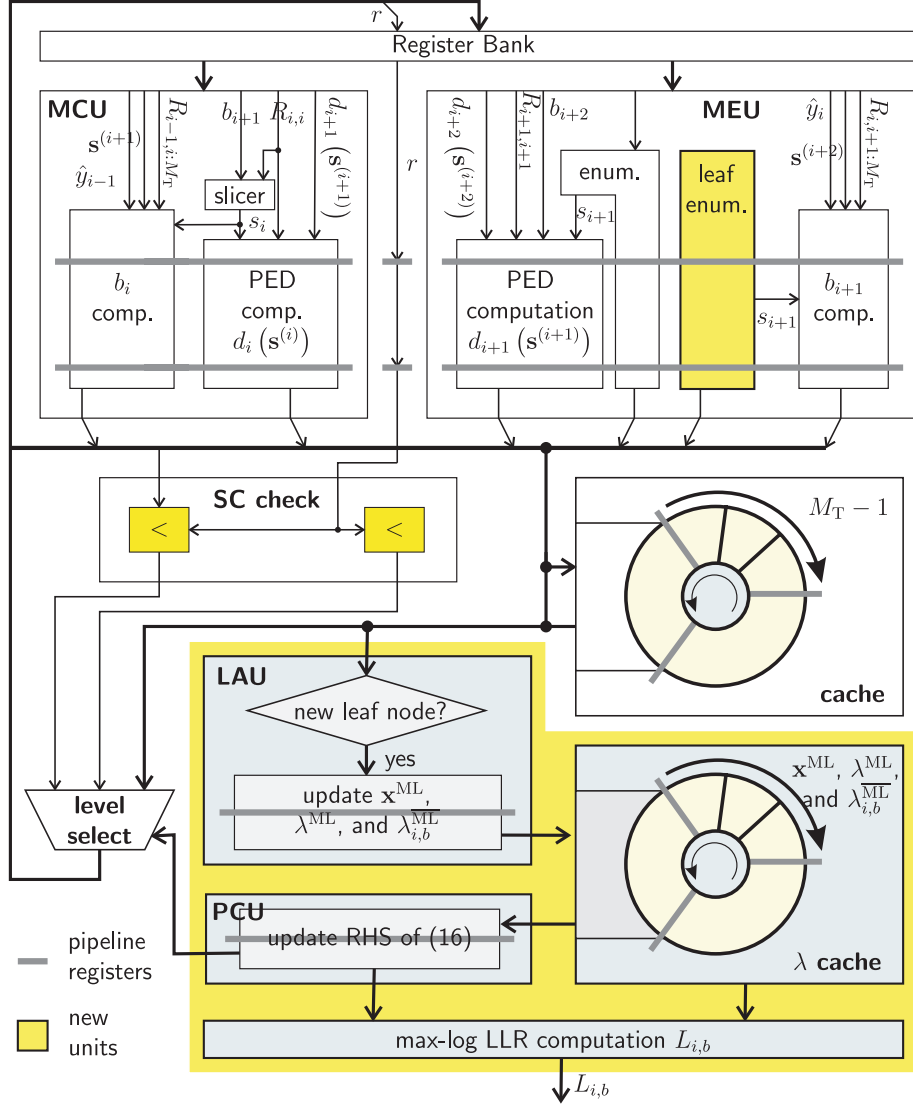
$r$

Register Bank

MCU

$\mathbf{s}^{(i+1)}$

$\hat{y}_{i-1}$

$R_{i-1,i:M_T}$

$b_{i+1}$

$R_{i,i}$

$d_{i+1}\left(\mathbf{s}^{(i+1)}\right)$

slicer

$s_i$

$b_i$ comp.

PED comp. $d_i\left(\mathbf{s}^{(i)}\right)$

$r$

$d_{i+2}\left(\mathbf{s}^{(i+2)}\right)$

$R_{i+1,i+1}$

$b_{i+2}$

MEU

$\hat{y}_i$

$\mathbf{s}^{(i+2)}$

$R_{i,i+1:M_T}$

enum.

$s_{i+1}$

leaf enum.

PED computation $d_{i+1}\left(\mathbf{s}^{(i+1)}\right)$

$s_{i+1}$

$b_{i+1}$ comp.

SC check

<

<

$M_T - 1$

cache

LAU

new leaf node?

yes

update $\mathbf{x}^{\mathrm{ML}}$, $\lambda^{\mathrm{ML}}$, and $\lambda_{i,b}^{\overline{\mathrm{ML}}}$

$\mathbf{x}^{\mathrm{ML}}$, $\lambda^{\mathrm{ML}}$, and $\lambda_{i,b}^{\overline{\mathrm{ML}}}$

level select

PCU

update RHS of (16)

$\lambda$ cache

pipeline registers

new units

max-log LLR computation $L_{i,b}$

$L_{i,b}$